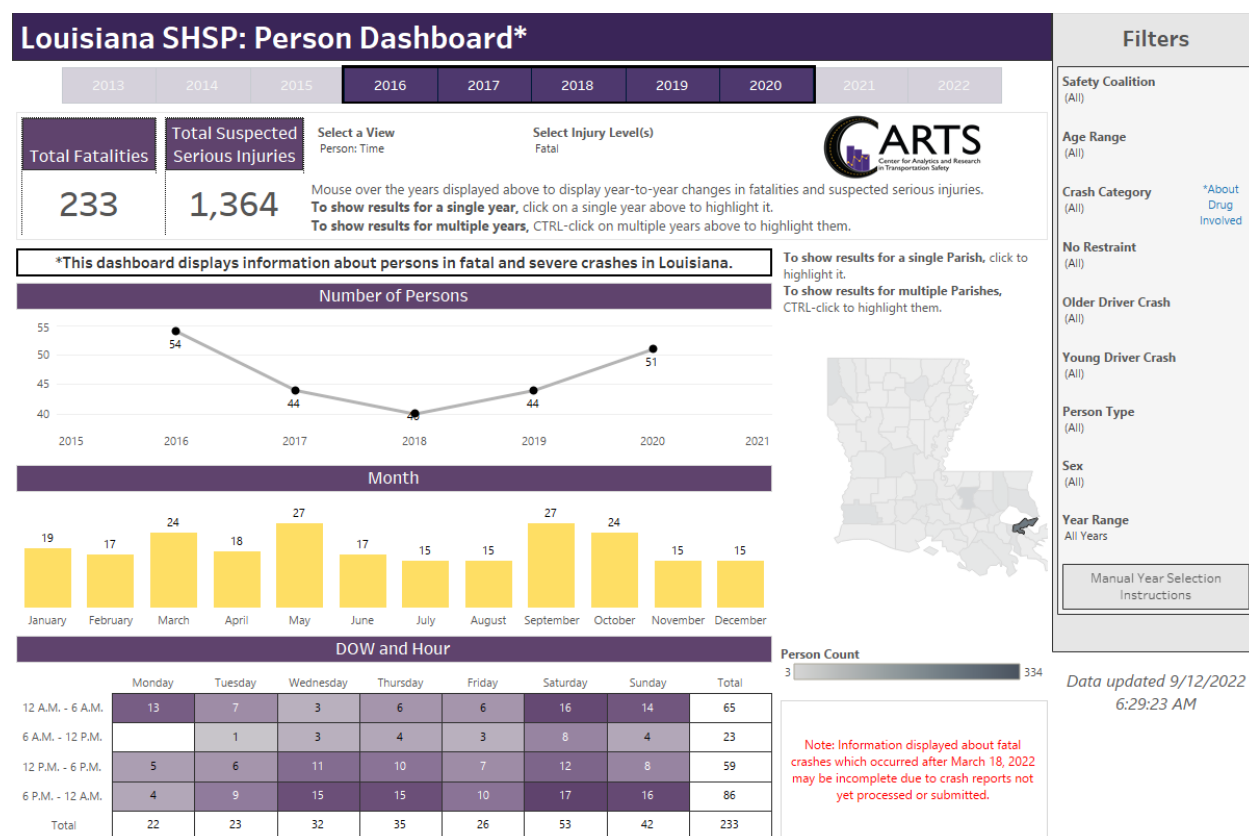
Louisiana SHSP: Person Dashboard*

2013 2014 2015 2016 2017 2018 2019 2020 2021 2022

Total Fatalities
233

Total Suspected Serious Injuries
1,364

Select a View
Person: Time

Select Injury Level(s)
Fatal

CARTS
Center for Analytics and Research in Transportation Safety

Mouse over the years displayed above to display year-to-year changes in fatalities and suspected serious injuries.
**To show results for a single year**, click on a single year above to highlight it.
**To show results for multiple years**, CTRL-click on multiple years above to highlight them.

*This dashboard displays information about persons in fatal and severe crashes in Louisiana.

Number of Persons

55
50
45
40

54
44
40
44
51

2015 2016 2017 2018 2019 2020 2021

Month

| January | February | March | April | May | June | July | August | September | October | November | December |
|---|---|---|---|---|---|---|---|---|---|---|---|
| 19 | 17 | 24 | 18 | 27 | 17 | 15 | 15 | 27 | 24 | 15 | 15 |

DOW and Hour

| | Monday | Tuesday | Wednesday | Thursday | Friday | Saturday | Sunday | Total |
|---|---|---|---|---|---|---|---|---|
| 12 A.M. - 6 A.M. | 13 | 7 | 3 | 6 | 6 | 16 | 14 | 65 |
| 6 A.M. - 12 P.M. | | 1 | 3 | 4 | 3 | 8 | 4 | 23 |
| 12 P.M. - 6 P.M. | 5 | 6 | 11 | 10 | 7 | 12 | 8 | 59 |
| 6 P.M. - 12 A.M. | 4 | 9 | 15 | 15 | 10 | 17 | 16 | 86 |
| Total | 22 | 23 | 32 | 35 | 26 | 53 | 42 | 233 |

**To show results for a single Parish**, click to highlight it.
**To show results for multiple Parishes**, CTRL-click to highlight them.

Person Count
3 334

Note: Information displayed about fatal crashes which occurred after March 18, 2022 may be incomplete due to crash reports not yet processed or submitted.

Filters

Safety Coalition
(All)

Age Range
(All)

Crash Category
(All)
*About Drug Involved

No Restraint
(All)

Older Driver Crash
(All)

Young Driver Crash
(All)

Person Type
(All)

Sex
(All)

Year Range
All Years

Manual Year Selection Instructions

Data updated 9/12/2022 6:29:23 AM